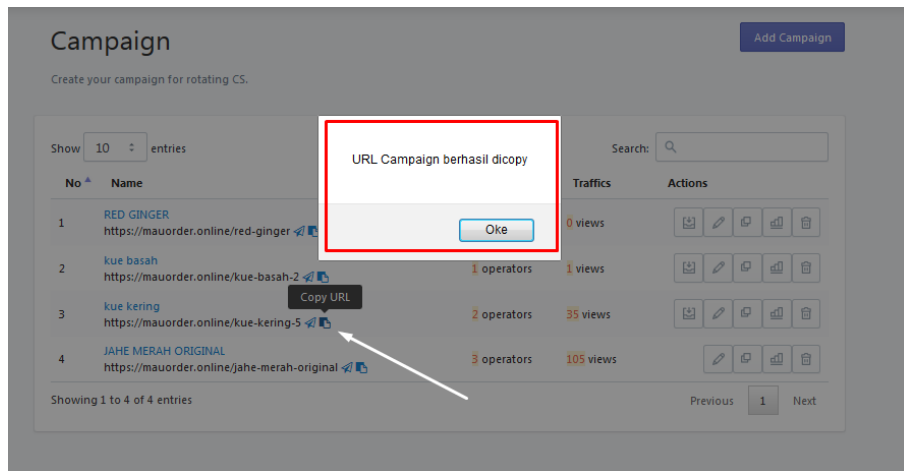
Campaign

Add Campaign

Create your campaign for rotating CS.

Show 10 entries

Search:

URL Campaign berhasil dicopy

Oke

| No | Name | | Traffics | Actions |
|---|---|---|---|---|
| 1 | RED GINGER https://mauorder.online/red-ginger | | 0 views | |
| 2 | kue basah https://mauorder.online/kue-basah-2 | 1 operators | 1 views | |
| 3 | kue kering https://mauorder.online/kue-kering-5 | 2 operators | 35 views | |
| 4 | JAHE MERAH ORIGINAL https://mauorder.online/jahe-merah-original | 3 operators | 105 views | |

Copy URL

Showing 1 to 4 of 4 entries

Previous 1 Next